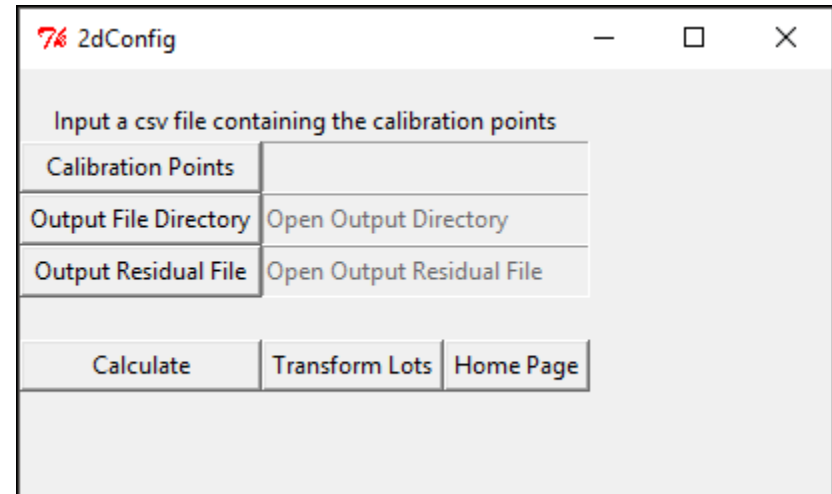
2dConfig

Input a csv file containing the calibration points

Calibration Points

Output File Directory Open Output Directory

Output Residual File Open Output Residual File

Calculate Transform Lots Home Page